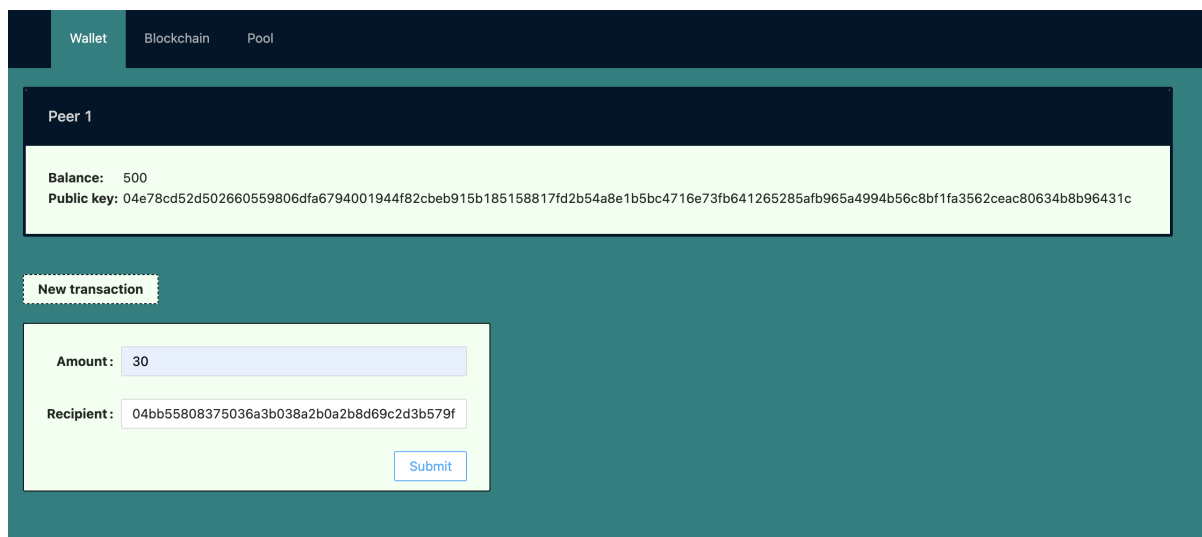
Wallet Blockchain Pool

Peer 1

Balance: 500
Public key: 04e78cd52d502660559806dfa6794001944f82cbeb915b185158817fd2b54a8e1b5bc4716e73fb641265285afb965a4994b56c8bf1fa3562ceac80634b8b96431c

New transaction

Amount: 30

Recipient: 04bb55808375036a3b038a2b0a2b8d69c2d3b579f

Submit